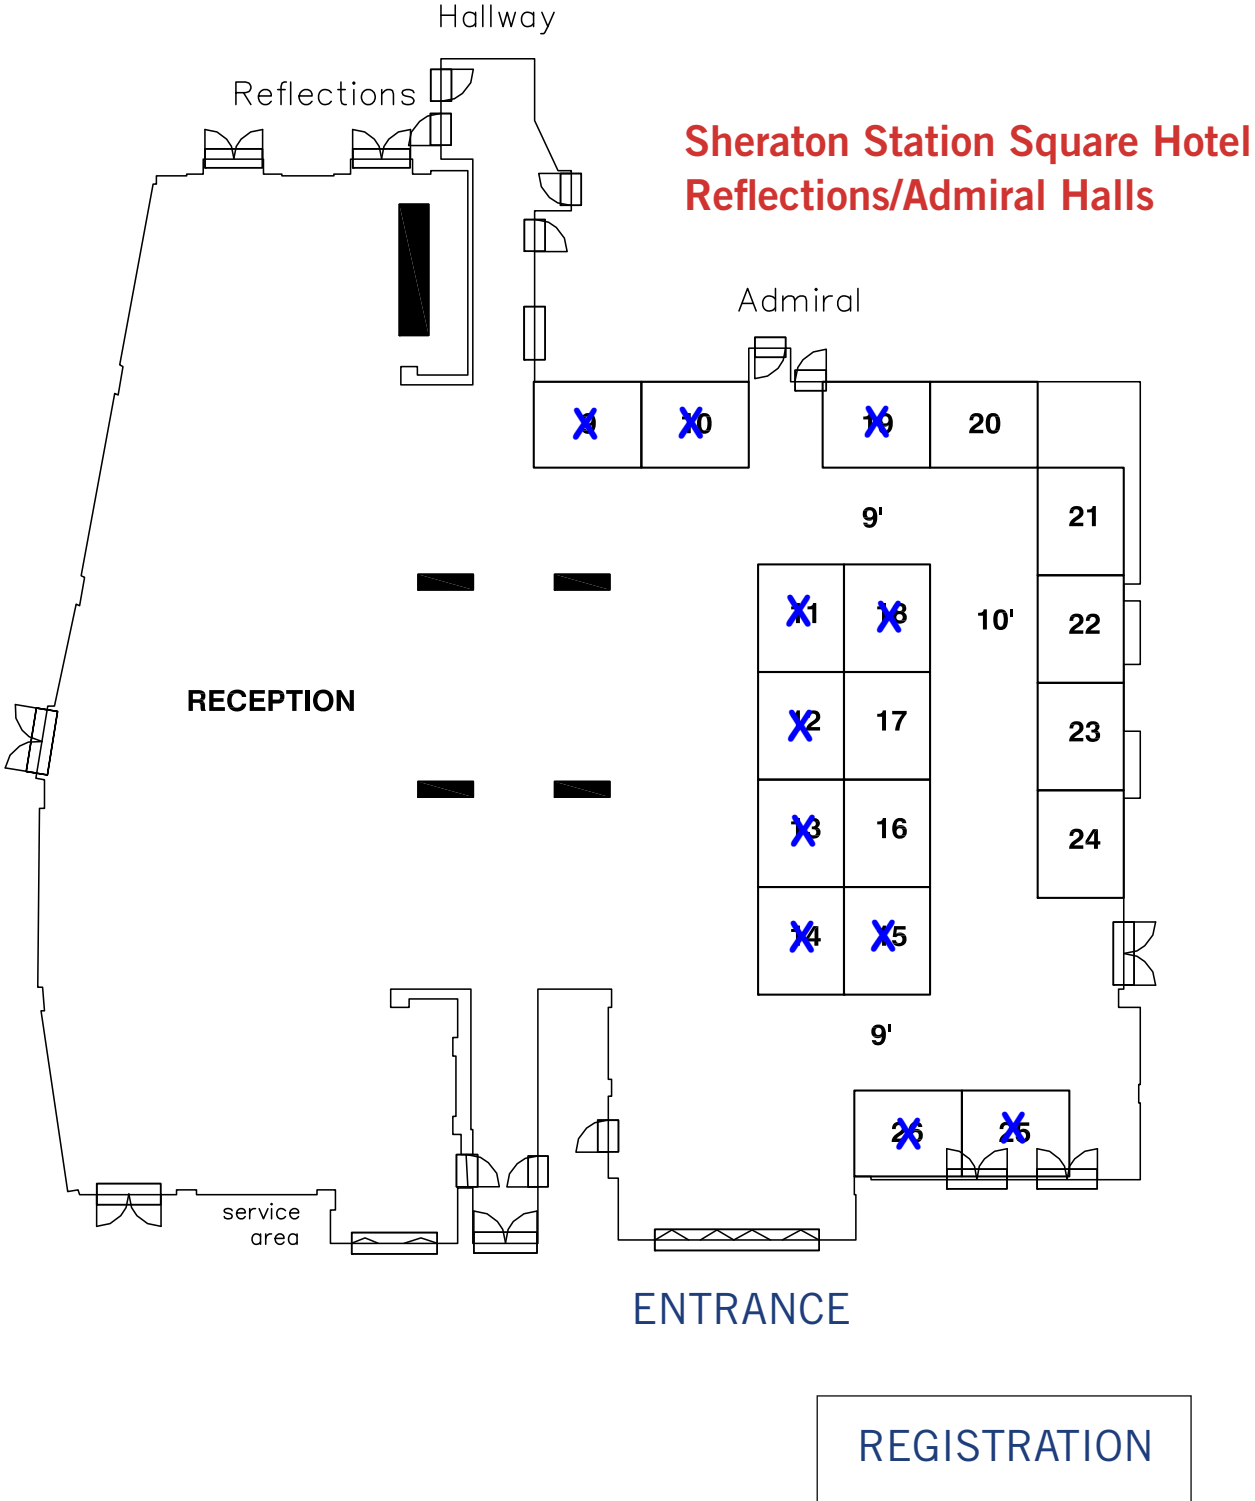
Hallway

Reflections

Sheraton Station Square Hotel
Reflections/Admiral Halls

Admiral

X9 X0 X9 20

9'

21

X1 X8

10'

22

RECEPTION

X2 17

23

X3 16

24

X4 X5

9'

X6 X5

service area

ENTRANCE

REGISTRATION